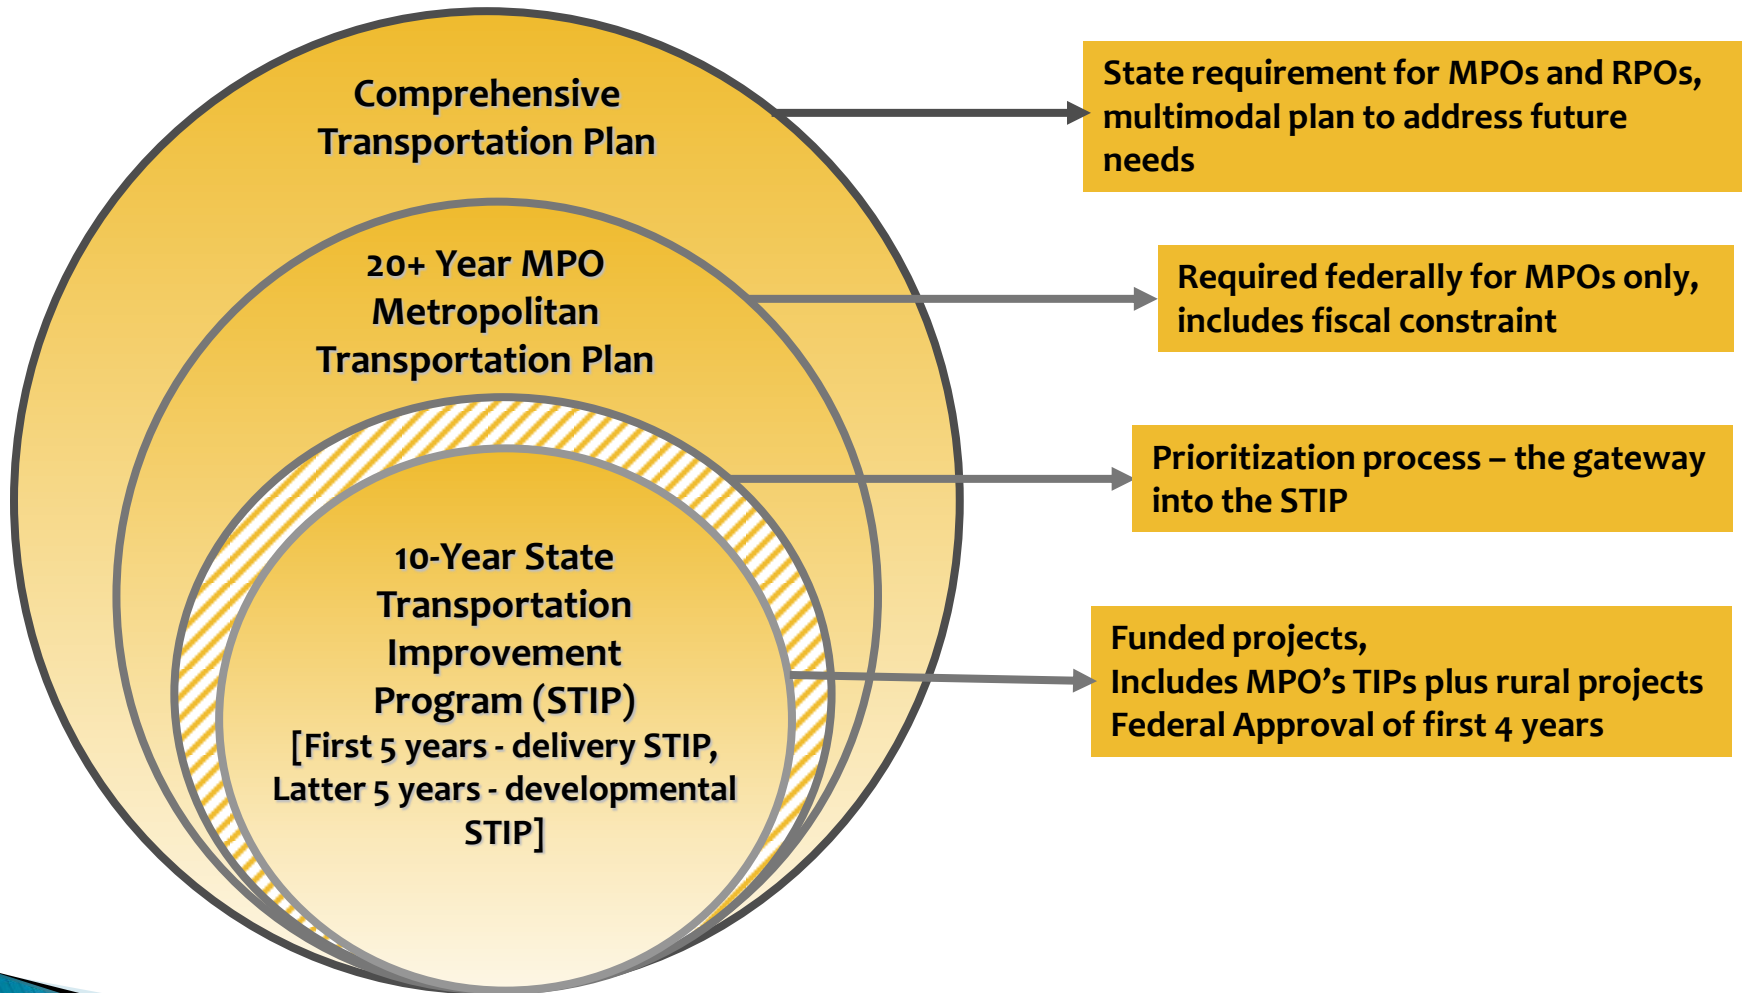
Comprehensive Transportation Plan

State requirement for MPOs and RPOs, multimodal plan to address future needs

20+ Year MPO Metropolitan Transportation Plan

Required federally for MPOs only, includes fiscal constraint

Prioritization process – the gateway into the STIP

10-Year State Transportation Improvement Program (STIP) [First 5 years - delivery STIP, Latter 5 years - developmental STIP]

Funded projects,
Includes MPO's TIPs plus rural projects
Federal Approval of first 4 years